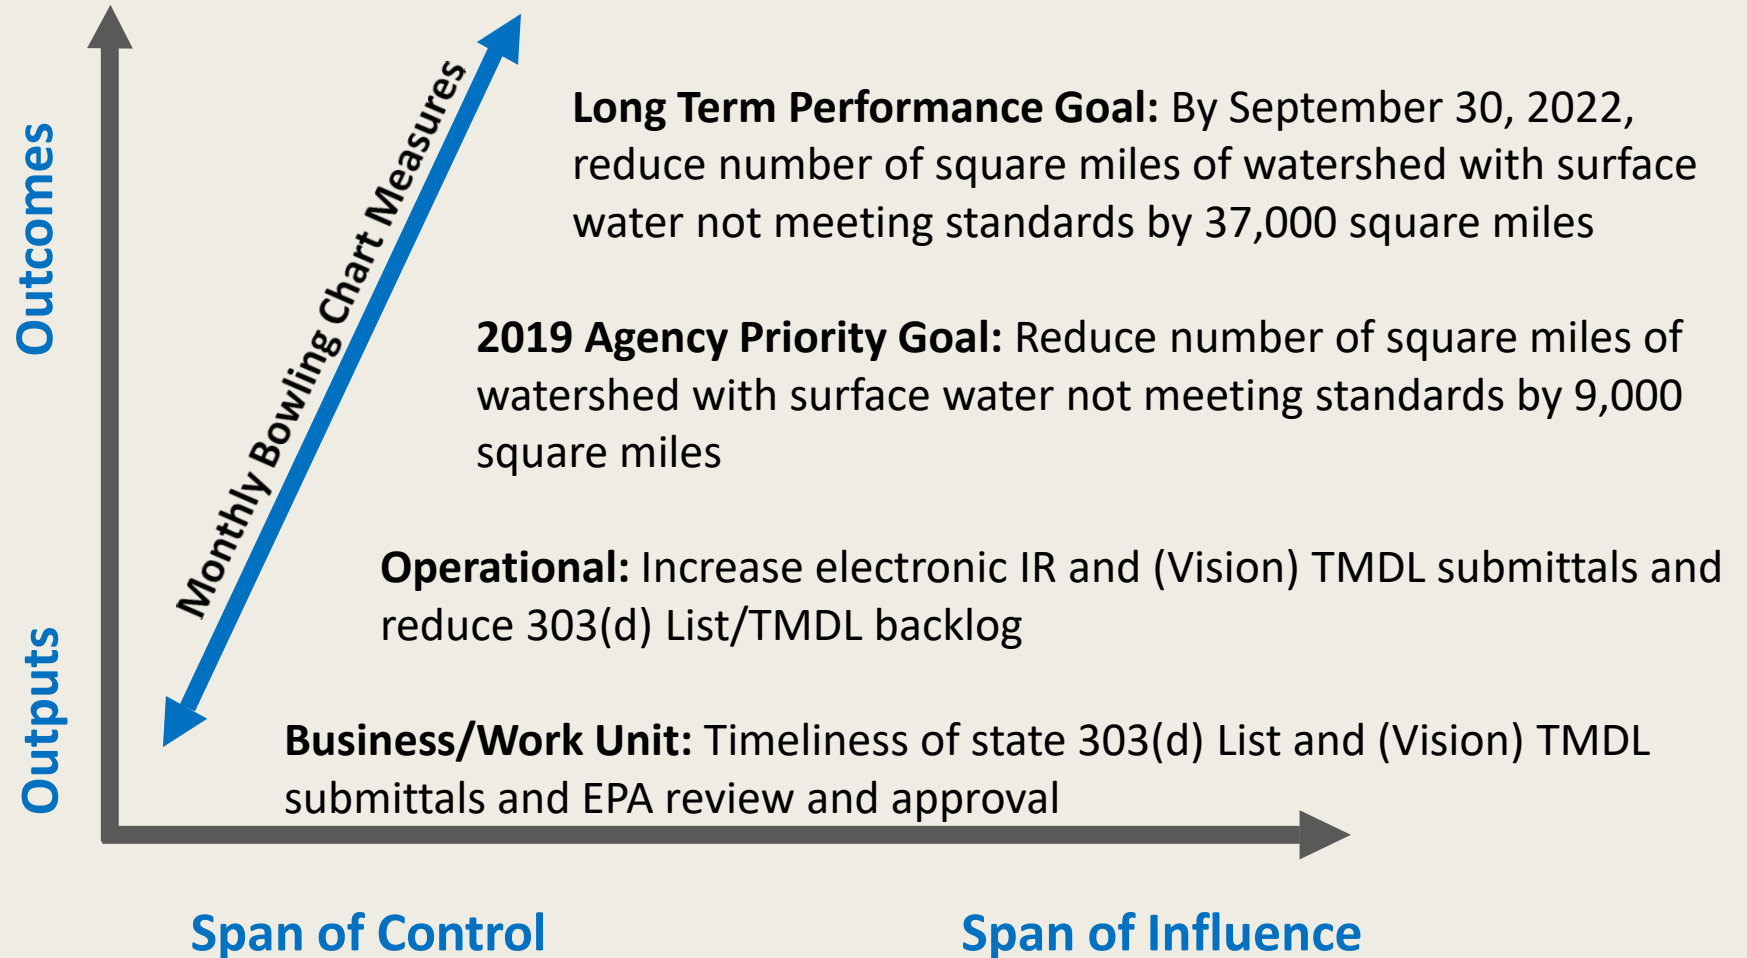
Outcomes

Outputs

Monthly Bowling Chart Measures

**Long Term Performance Goal:** By September 30, 2022, reduce number of square miles of watershed with surface water not meeting standards by 37,000 square miles

**2019 Agency Priority Goal:** Reduce number of square miles of watershed with surface water not meeting standards by 9,000 square miles

**Operational:** Increase electronic IR and (Vision) TMDL submittals and reduce 303(d) List/TMDL backlog

**Business/Work Unit:** Timeliness of state 303(d) List and (Vision) TMDL submittals and EPA review and approval

Span of Control

Span of Influence